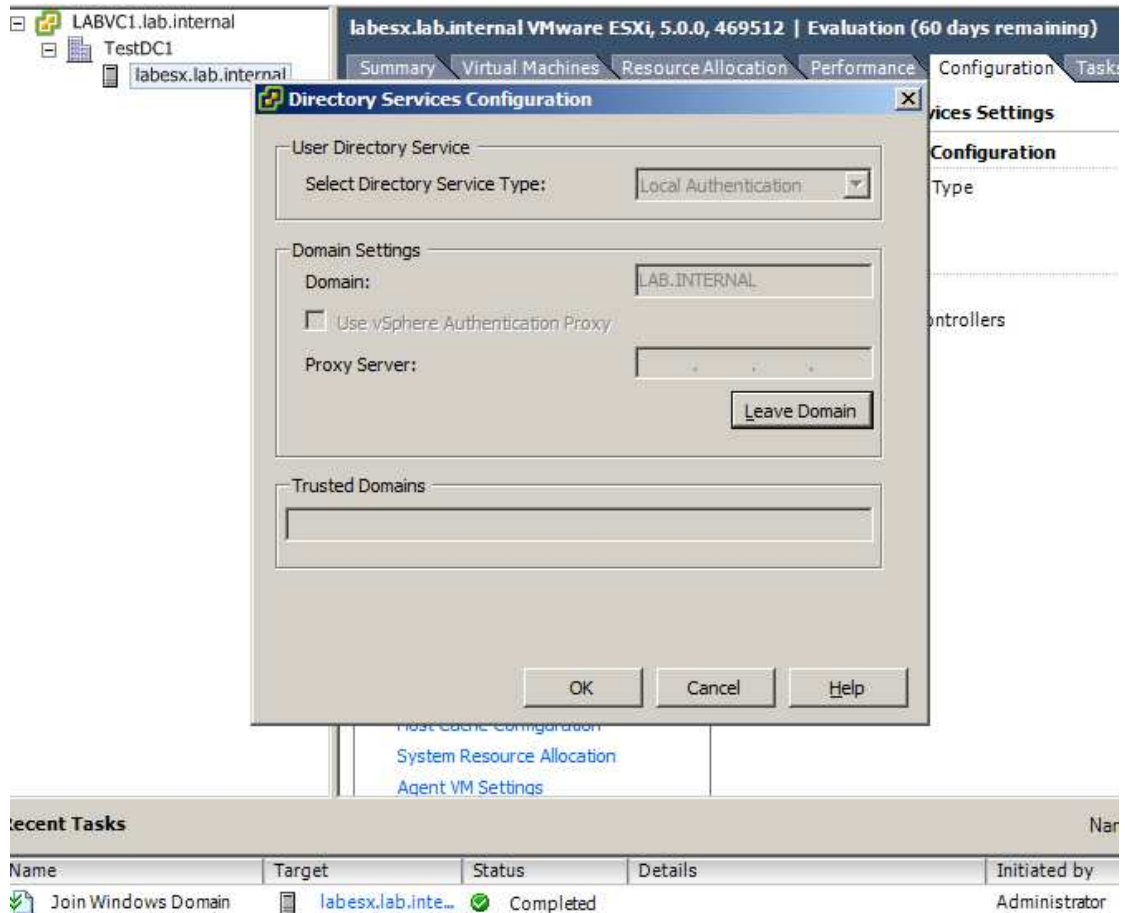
LABVC1.lab.internal
TestDC1
labesx.lab.internal

labesx.lab.internal VMware ESXi, 5.0.0, 469512 | Evaluation (60 days remaining)

Summary Virtual Machines Resource Allocation Performance Configuration Task

Directory Services Configuration

vices Settings
Configuration
Type
ontrollers

User Directory Service
Select Directory Service Type: Local Authentication

Domain Settings
Domain: LAB.INTERNAL
Use vSphere Authentication Proxy
Proxy Server: . . .
Leave Domain

Trusted Domains

OK Cancel Help

Host Cache Configuration
System Resource Allocation
Agent VM Settings

ecent Tasks

Nar

| Name | Target | Status | Details | Initiated by |
|---|---|---|---|---|
| Join Windows Domain | labesx.lab.inte... | Completed | | Administrator |